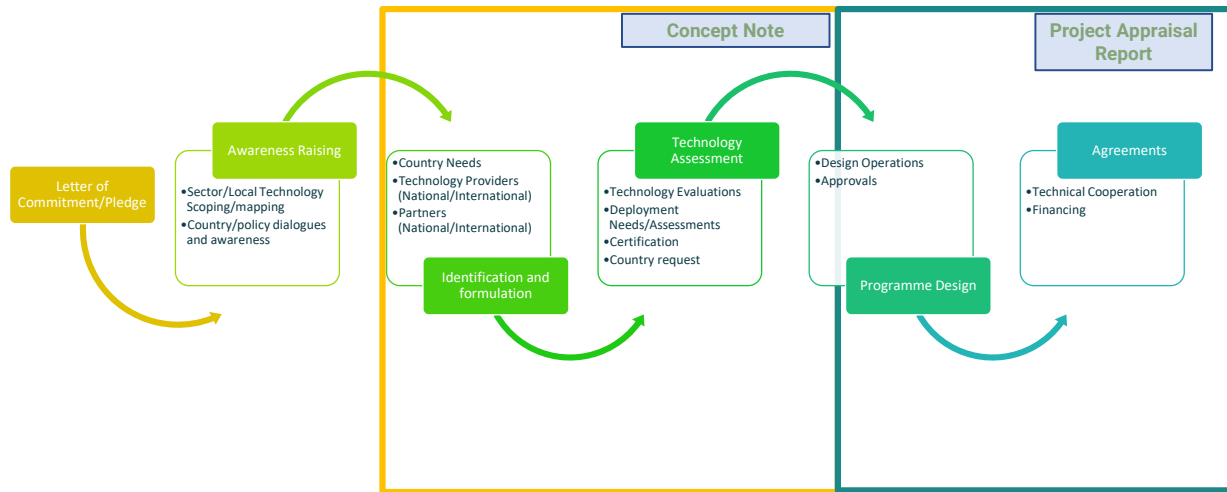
Concept Note

Project Appraisal Report

Letter of Commitment/Pledge

Awareness Raising

•Sector/Local Technology Scoping/mapping
•Country/policy dialogues and awareness

•Country Needs
•Technology Providers (National/International)
•Partners (National/International)

Identification and formulation

Technology Assessment

•Technology Evaluations
•Deployment Needs/Assessments
•Certification
•Country request

•Design Operations
•Approvals

Programme Design

Agreements

•Technical Cooperation
•Financing